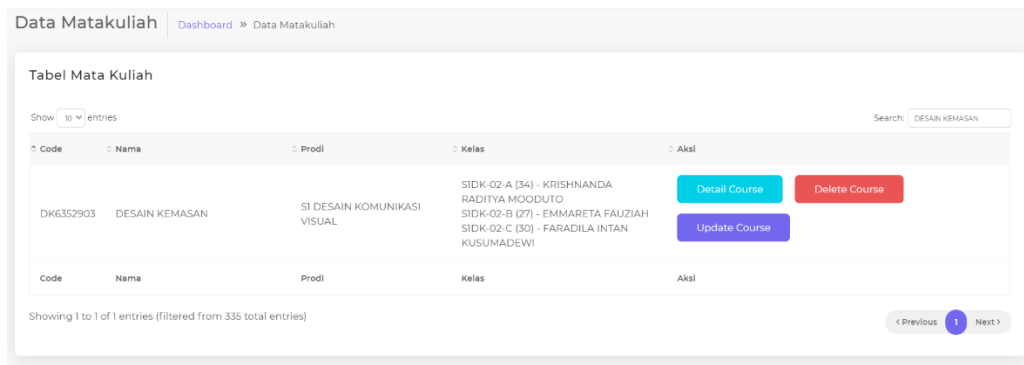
Data Matakuliah | Dashboard » Data Matakuliah

Tabel Mata Kuliah

Show 10 entries

Search: DESAIN KEMASAN

| Code | Nama | Prodi | Kelas | Aksi |
|---|---|---|---|---|
| DK6352903 | DESAIN KEMASAN | S1 DESAIN KOMUNIKASI VISUAL | S1DK-02-A (34) - KRISHNANDA RADITYA MOODUTO S1DK-02-B (27) - EMMARETA FAUZIAH S1DK-02-C (30) - FARADILA INTAN KUSUMADEWI | Detail Course Delete Course Update Course |
| Code | Nama | Prodi | Kelas | Aksi |

Showing 1 to 1 of 1 entries (filtered from 335 total entries)

‹ Previous 1 Next ›